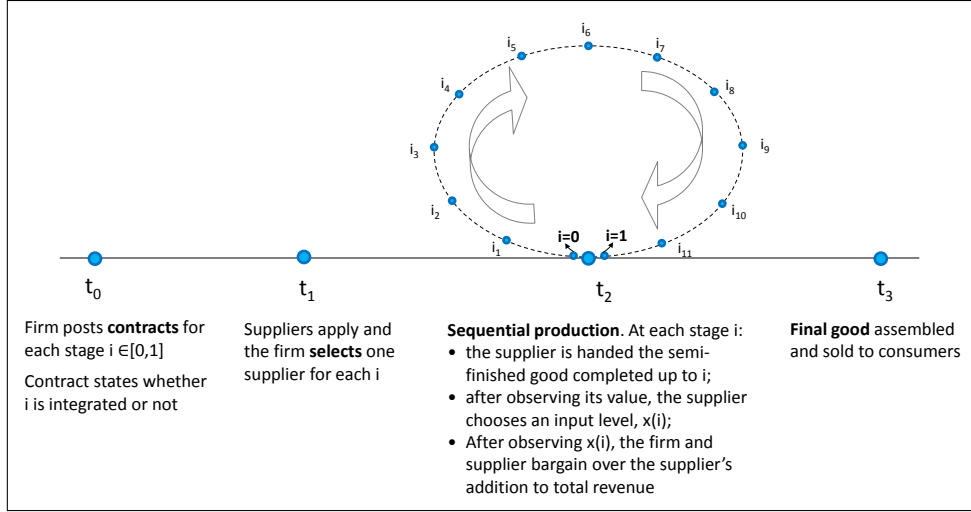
$i_6$
$i_5$
$i_7$
$i_4$
$i_8$
$i_3$
$i_9$
$i_2$
$i_{10}$
$i_1$
i=0
i=1
$i_{11}$

$t_0$

$t_1$

$t_2$

$t_3$

Firm posts **contracts** for each stage i ∈[0,1]

Contract states whether i is integrated or not

Suppliers apply and the firm **selects** one supplier for each i

**Sequential production**. At each stage i:
• the supplier is handed the semi-finished good completed up to i;
• after observing its value, the supplier chooses an input level, x(i);
• After observing x(i), the firm and supplier bargain over the supplier's addition to total revenue

**Final good** assembled and sold to consumers